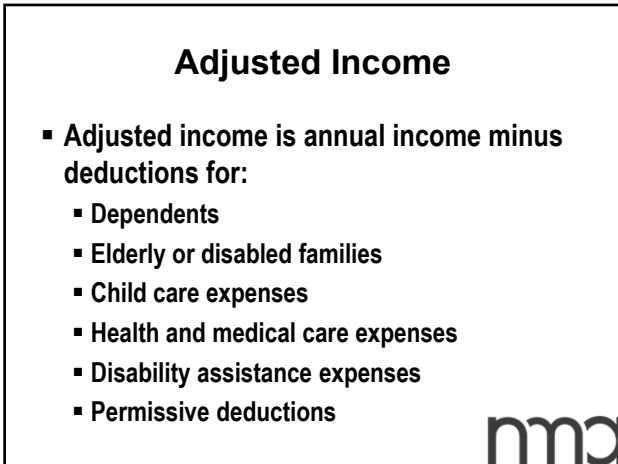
Adjusted Income

- Adjusted income is annual income minus deductions for:
  - Dependents
  - Elderly or disabled families
  - Child care expenses
  - Health and medical care expenses
  - Disability assistance expenses
  - Permissive deductions

nmp